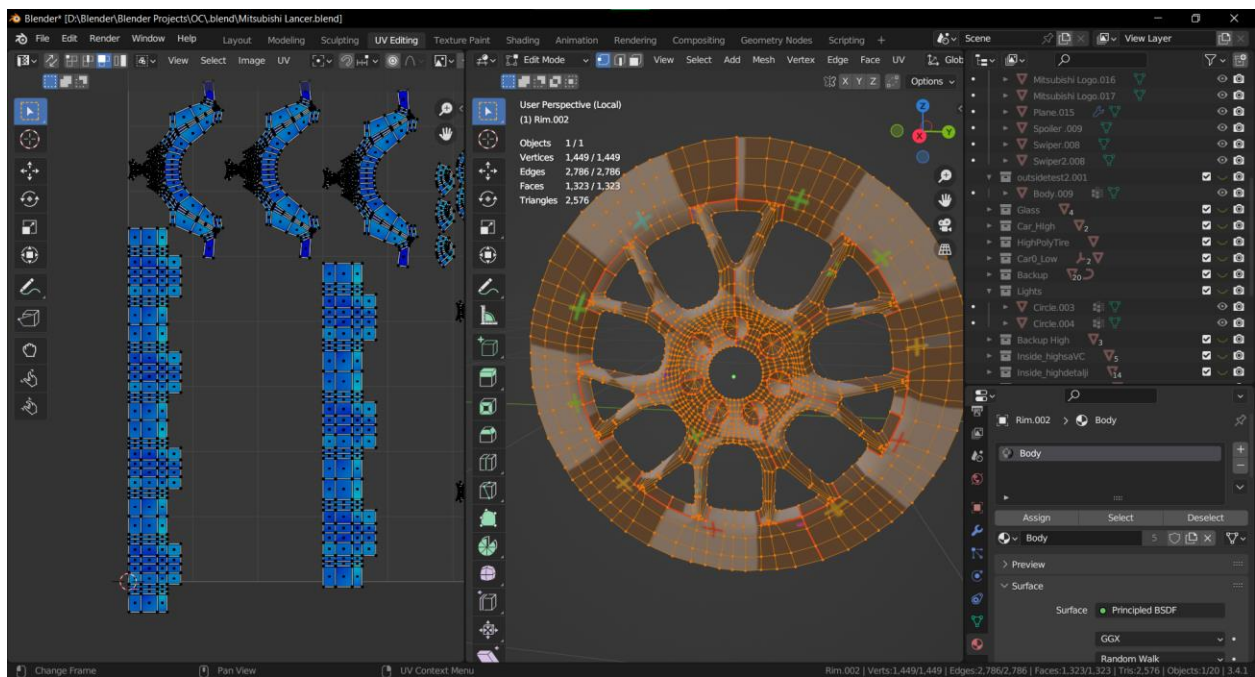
Blender* [D:\Blender\Blender Projects\OC\.blend\Mitsubishi Lancer.blend]

File Edit Render Window Help Layout Modeling Sculpting UV Editing Texture Paint Shading Animation Rendering Compositing Geometry Nodes Scripting +

Scene View Layer

View Select Image UV

Edit Mode View Select Add Mesh Vertex Edge Face UV Glob

X Y Z Options

User Perspective (Local)
(1) Rim.002

| Objects | 1/1 |
|---|---|
| Vertices | 1,449 / 1,449 |
| Edges | 2,786 / 2,786 |
| Faces | 1,323 / 1,323 |
| Triangles | 2,576 |

Mitsubishi Logo.016
Mitsubishi Logo.017
Plane.015
Spoiler.009
Swiper.008
Swiper2.008
outsidetest2.001
Body.009
Glass
Car_High
HighPolyTire
Car0_Low
Backup
Lights
Circle.003
Circle.004
Backup High
Inside_highsaVC
Inside_highdetalji

Rim.002 > Body

Body

Assign Select Deselect

Body 5

> Preview
∨ Surface

Surface ● Principled BSDF

GGX

Random Walk

Change Frame Pan View UV Context Menu

Rim.002 | Verts:1,449/1,449 | Edges:2,786/2,786 | Faces:1,323/1,323 | Tris:2,576 | Objects:1/20 | 3.4.1